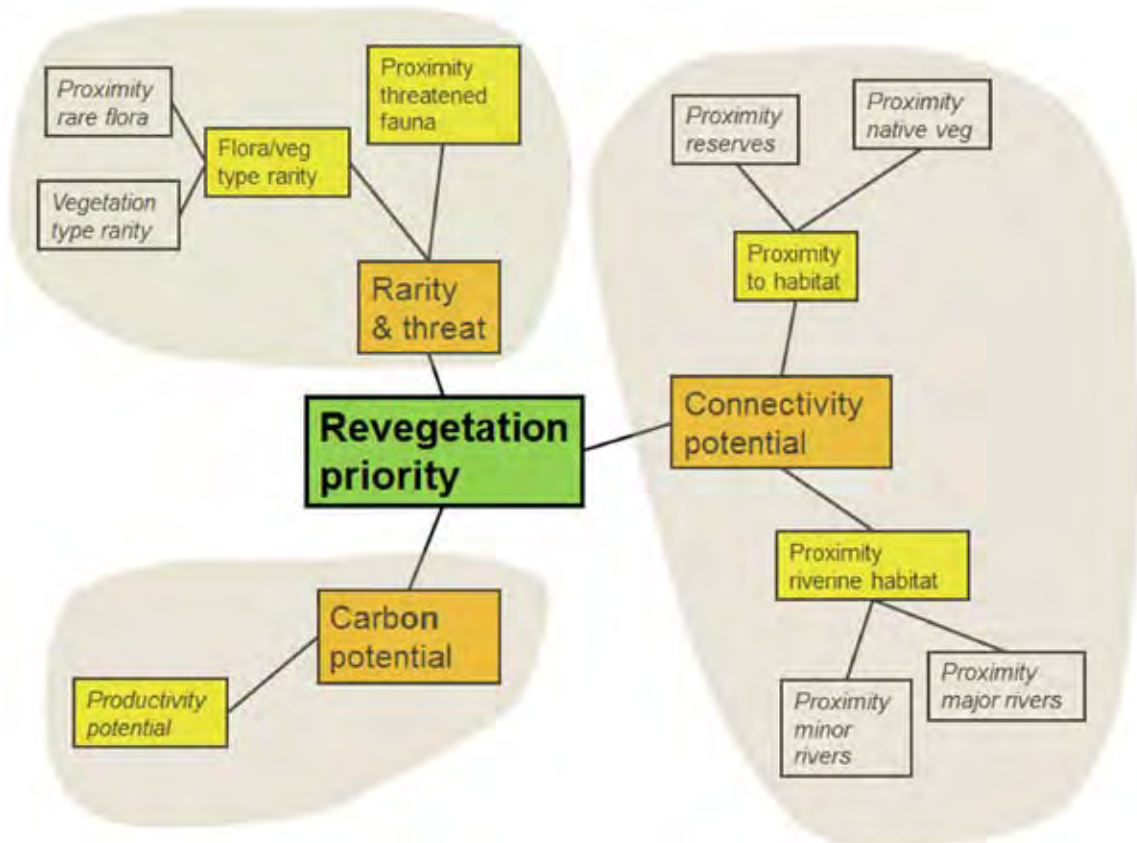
Proximity rare flora

Vegetation type rarity

Flora/veg type rarity

Proximity threatened fauna

Rarity & threat

Proximity reserves

Proximity native veg

Proximity to habitat

Revegetation priority

Connectivity potential

Proximity riverine habitat

Proximity minor rivers

Proximity major rivers

Carbon potential

Productivity potential